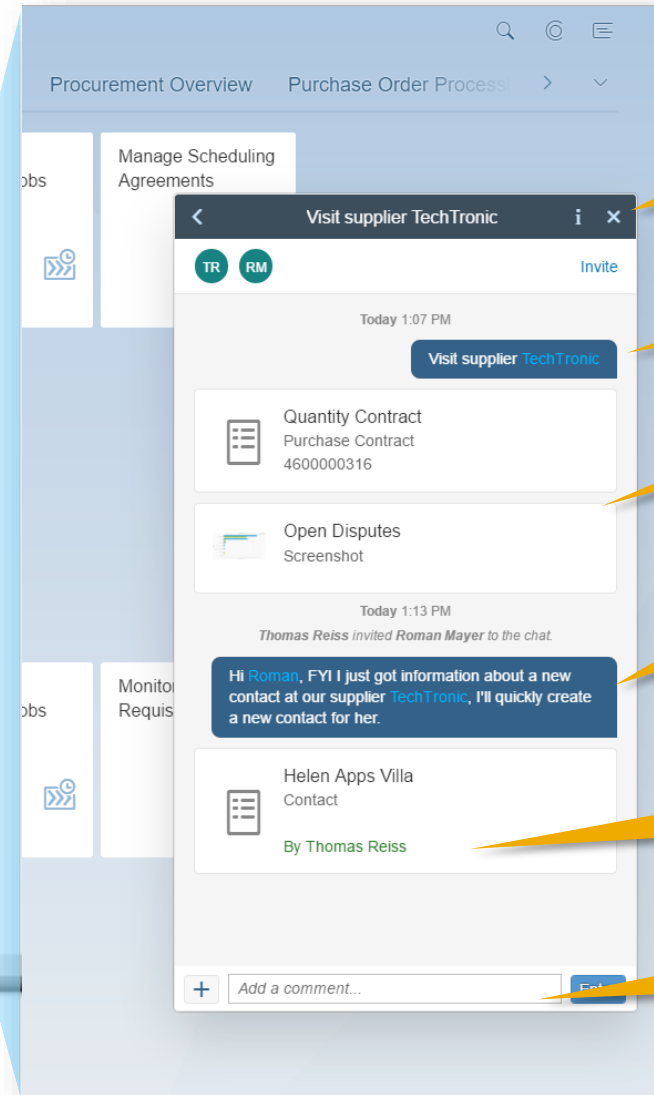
Procurement Overview Purchase Order Process >

obs

Manage Scheduling Agreements

Visit supplier TechTronic

TR RM

Invite

Today 1:07 PM

Visit supplier TechTronic

Quantity Contract
Purchase Contract
4600000316

Open Disputes
Screenshot

Today 1:13 PM

Thomas Reiss invited Roman Mayer to the chat.

Hi Roman, FYI I just got information about a new contact at our supplier TechTronic, I'll quickly create a new contact for her.

obs

Monitor
Requis

Helen Apps Villa
Contact

By Thomas Reiss

+ Add a comment...

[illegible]